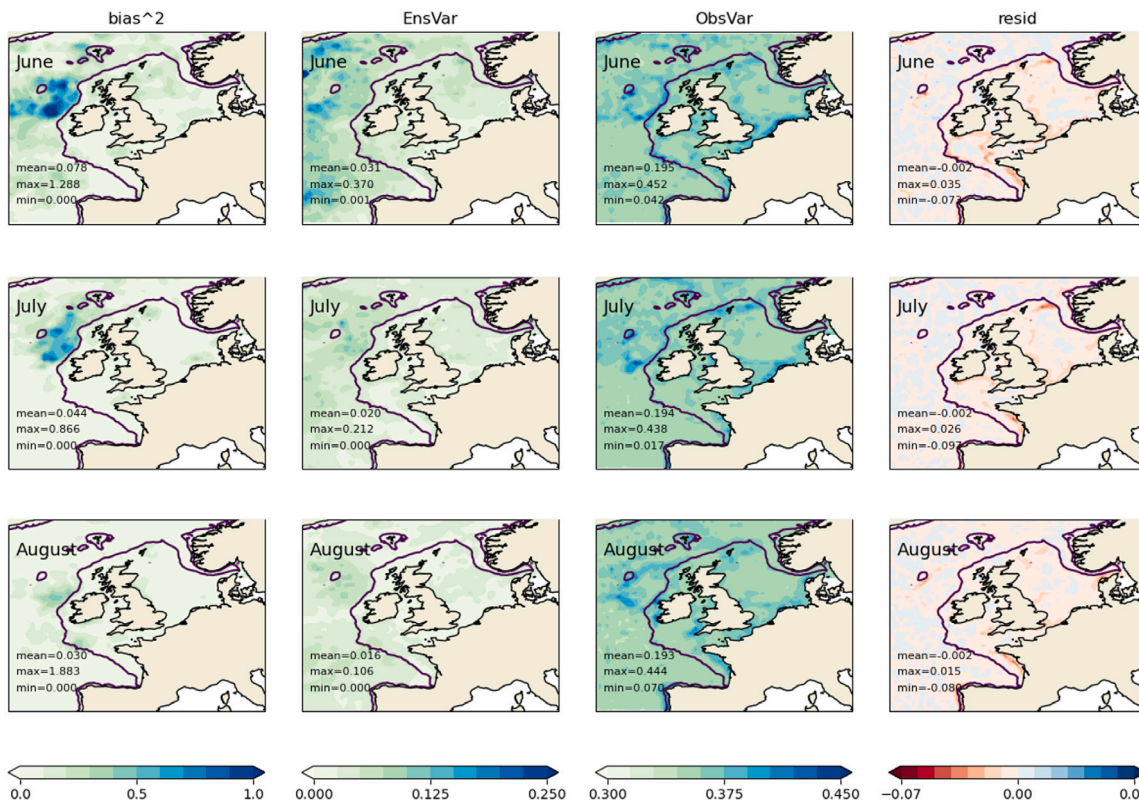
bias^2

June
mean=0.078
max=1.288
min=0.000

July
mean=0.044
max=0.866
min=0.000

August
mean=0.030
max=1.883
min=0.000

0.0 0.5 1.0

EnsVar

June
mean=0.031
max=0.370
min=0.001

July
mean=0.020
max=0.212
min=0.000

August
mean=0.016
max=0.106
min=0.000

0.000 0.125 0.250

ObsVar

June
mean=0.195
max=0.452
min=0.042

July
mean=0.194
max=0.438
min=0.017

August
mean=0.193
max=0.444
min=0.070

0.300 0.375 0.450

resid

June
mean=-0.002
max=0.035
min=-0.073

July
mean=-0.002
max=0.026
min=-0.097

August
mean=-0.002
max=0.015
min=-0.080

−0.07 0.00 0.0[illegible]